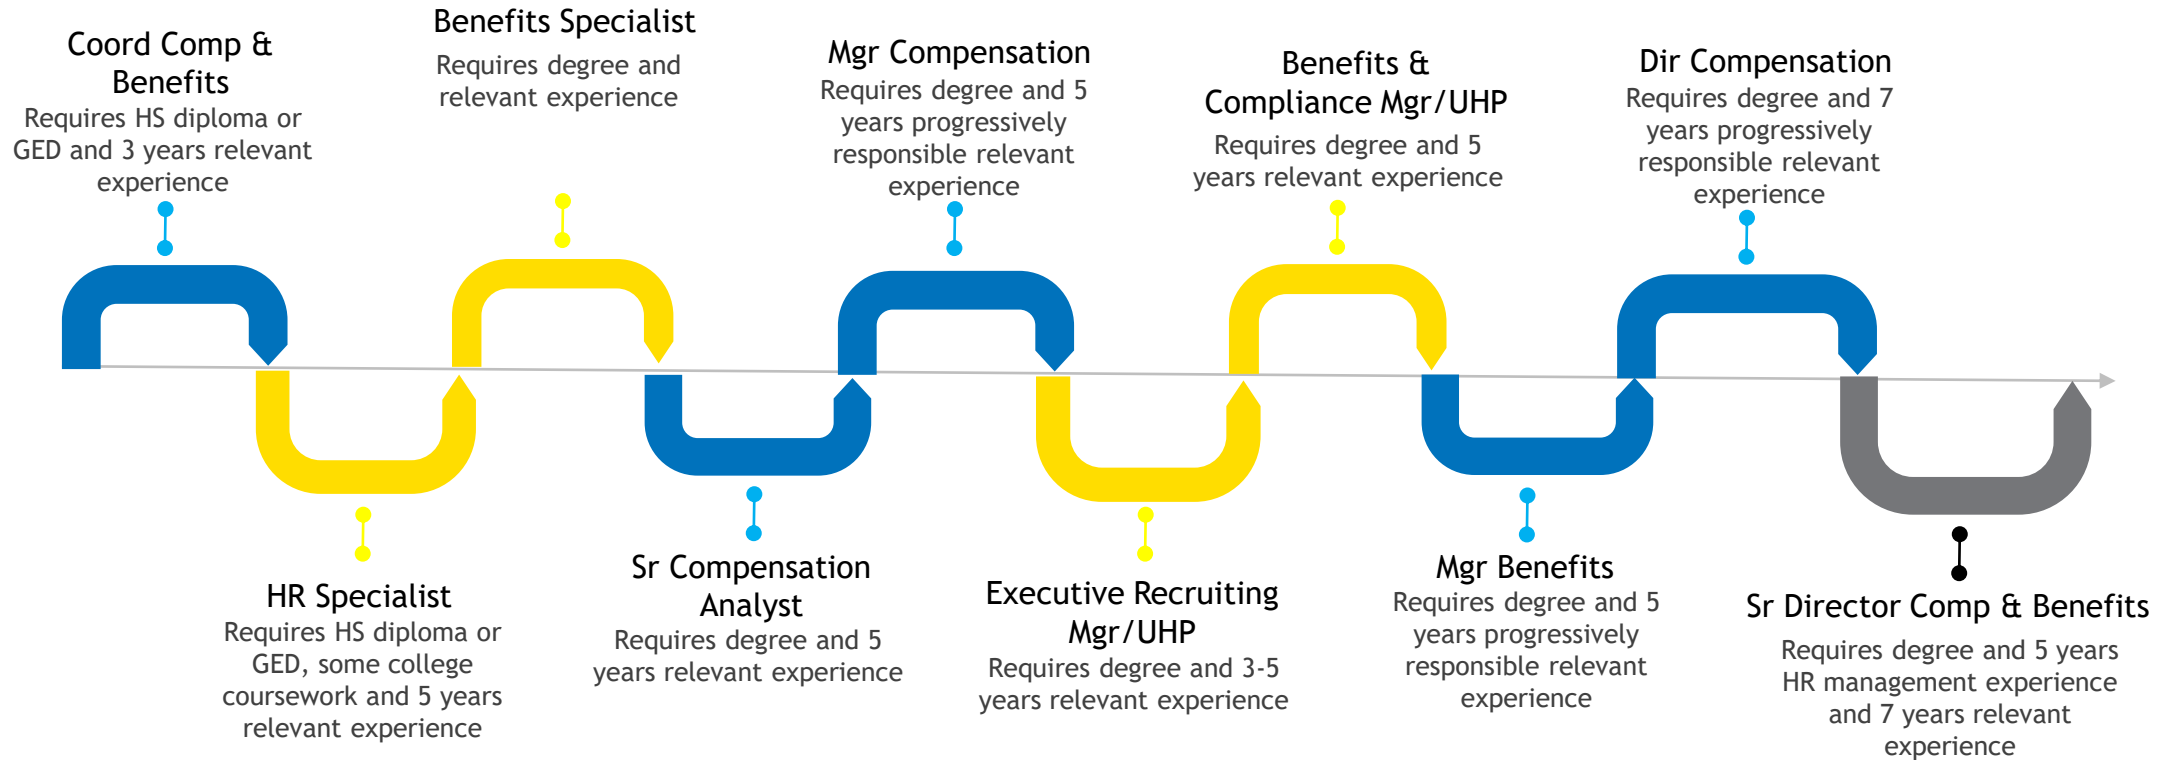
Coord Comp & Benefits
Requires HS diploma or GED and 3 years relevant experience

Benefits Specialist
Requires degree and relevant experience

Mgr Compensation
Requires degree and 5 years progressively responsible relevant experience

Benefits & Compliance Mgr/UHP
Requires degree and 5 years relevant experience

Dir Compensation
Requires degree and 7 years progressively responsible relevant experience

HR Specialist
Requires HS diploma or GED, some college coursework and 5 years relevant experience

Sr Compensation Analyst
Requires degree and 5 years relevant experience

Executive Recruiting Mgr/UHP
Requires degree and 3-5 years relevant experience

Mgr Benefits
Requires degree and 5 years progressively responsible relevant experience

Sr Director Comp & Benefits
Requires degree and 5 years HR management experience and 7 years relevant experience